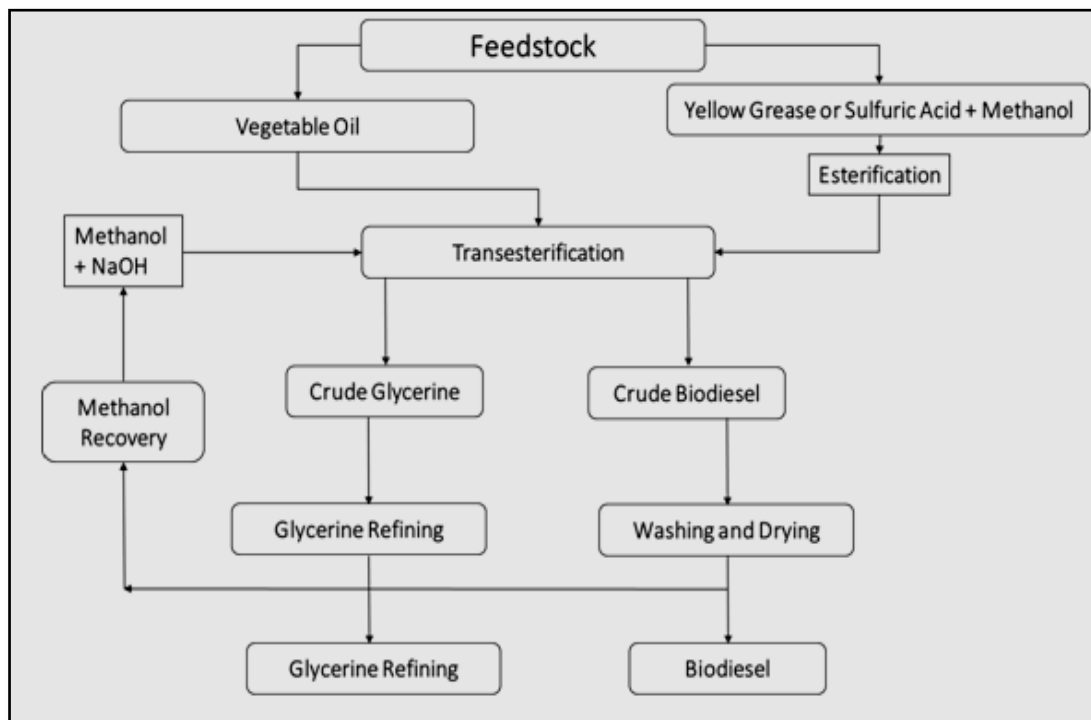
Feedstock

Vegetable Oil

Yellow Grease or Sulfuric Acid + Methanol

Esterification

Methanol + NaOH

Transesterification

Crude Glycerine

Crude Biodiesel

Methanol Recovery

Glycerine Refining

Washing and Drying

Glycerine Refining

Biodiesel